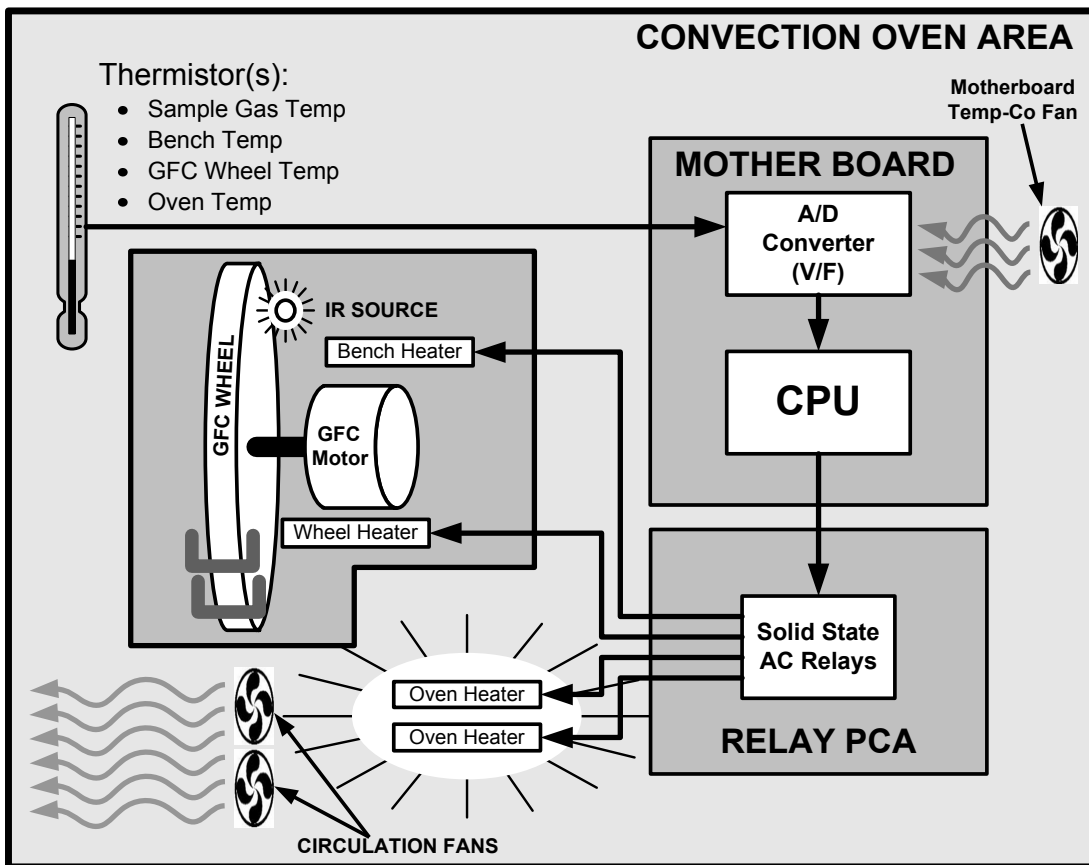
CONVECTION OVEN AREA

Thermistor(s):
- Sample Gas Temp
- Bench Temp
- GFC Wheel Temp
- Oven Temp

Motherboard Temp-Co Fan

MOTHER BOARD

A/D Converter (V/F)

CPU

IR SOURCE

Bench Heater

GFC WHEEL

GFC Motor

Wheel Heater

Solid State AC Relays

Oven Heater

Oven Heater

RELAY PCA

CIRCULATION FANS